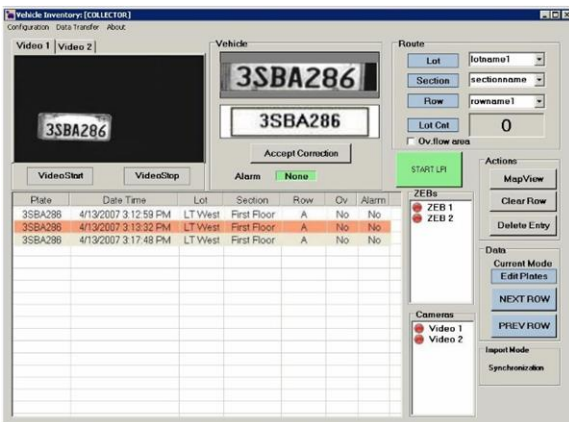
Vehicle Inventory: [COLLECTOR]
Configuration Data Transfer About

Video 1 Video 2

3SBA286

VideoStart VideoStop

Vehicle

3SBA286

3SBA286

Accept Correction

Alarm None

Route

Lot lotname1
Section sectionname
Row rowname1
Lot Cnt 0
Ov.flow area

START LPI

Actions
MapView
Clear Row
Delete Entry

| Plate | Date Time | Lot | Section | Row | Ov | Alarm |
|---|---|---|---|---|---|---|
| 3SBA286 | 4/13/2007 3:12:59 PM | LT West | First Floor | A | No | No |
| 3SBA286 | 4/13/2007 3:13:32 PM | LT West | First Floor | A | No | No |
| 3SBA286 | 4/13/2007 3:17:48 PM | LT West | First Floor | A | No | No |

ZEBs
ZEB 1
ZEB 2

Cameras
Video 1
Video 2

Data
Current Mode
Edit Plates
NEXT ROW
PREV ROW

Import Mode
Synchronization